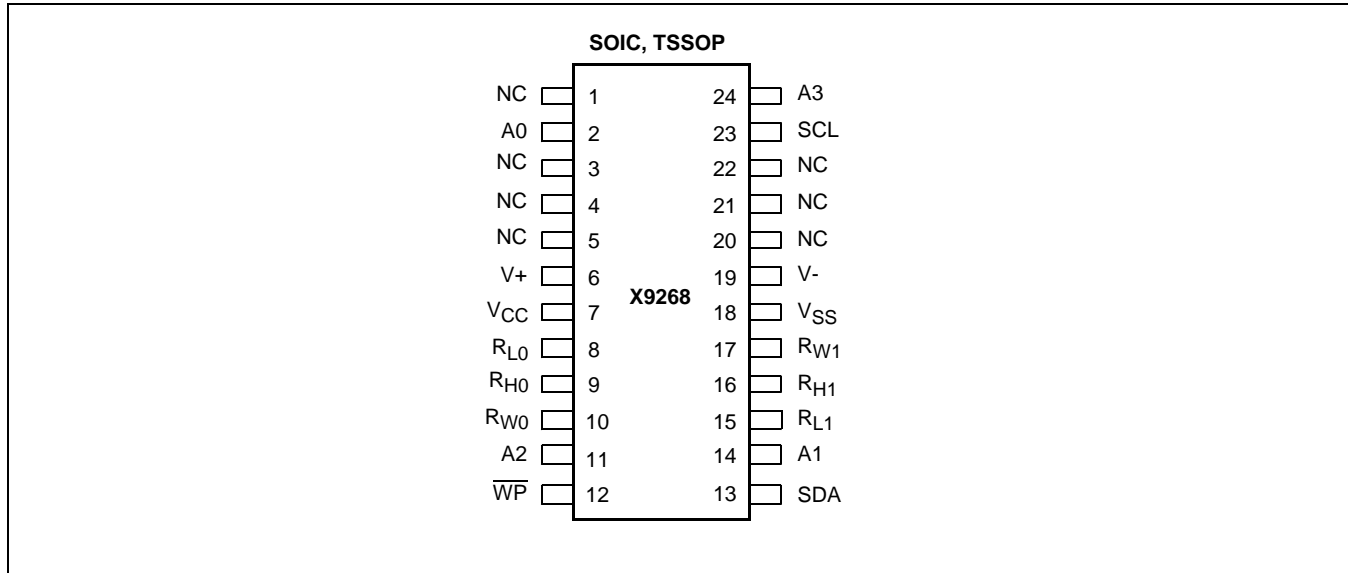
SOIC, TSSOP

NC 1
A0 2
NC 3
NC 4
NC 5
V+ 6
$V_{CC}$ 7
$R_{L0}$ 8
$R_{H0}$ 9
$R_{W0}$ 10
A2 11
$\overline{WP}$ 12

X9268

24 A3
23 SCL
22 NC
21 NC
20 NC
19 V-
18 $V_{SS}$
17 $R_{W1}$
16 $R_{H1}$
15 $R_{L1}$
14 A1
13 SDA